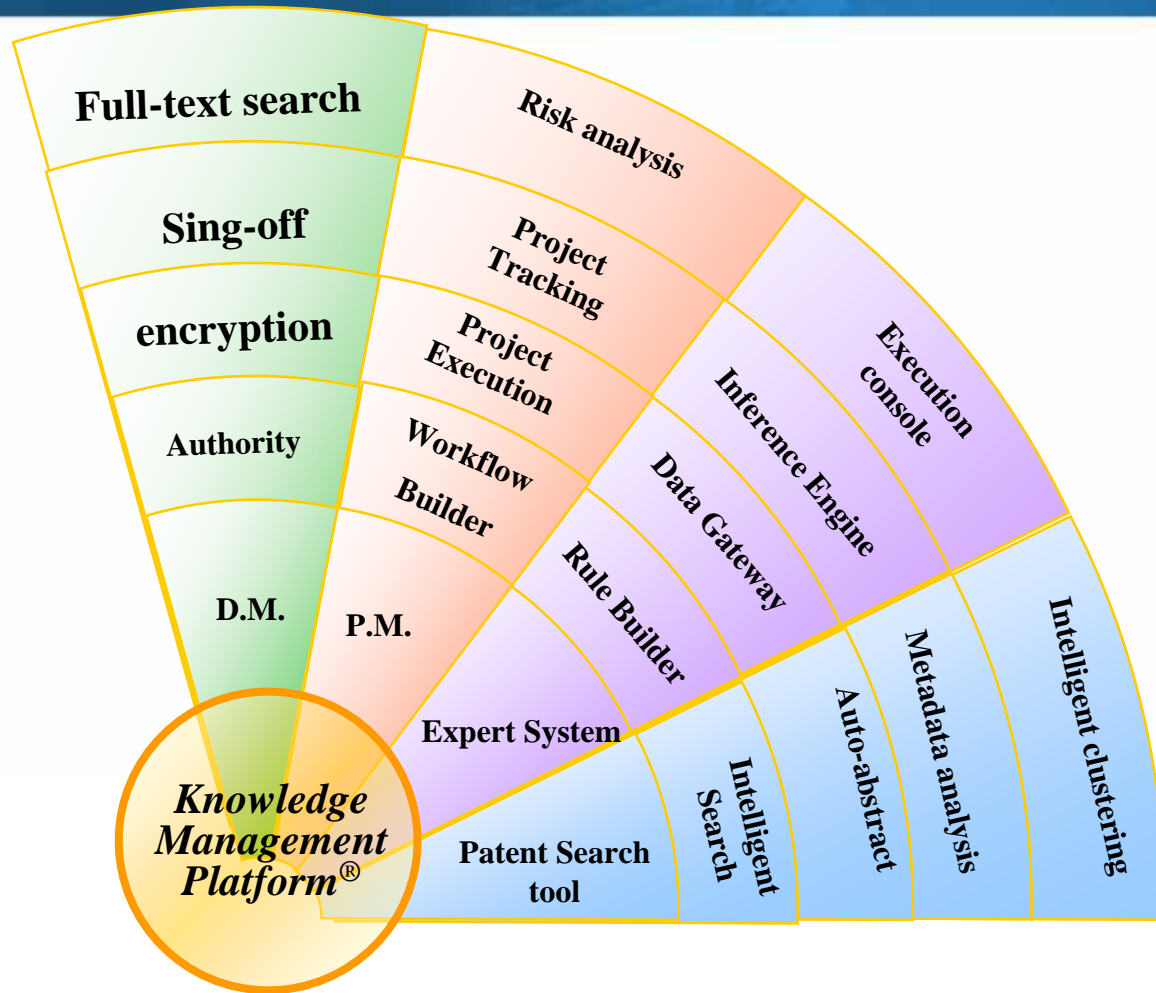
Full-text search

Sing-off

encryption

Authority

D.M.

Risk analysis

Project Tracking

Project Execution

Workflow Builder

P.M.

Execution console

Inference Engine

Data Gateway

Rule Builder

Expert System

Intelligent clustering

Metadata analysis

Auto-abstract

Intelligent Search

Patent Search tool

Knowledge Management Platform®